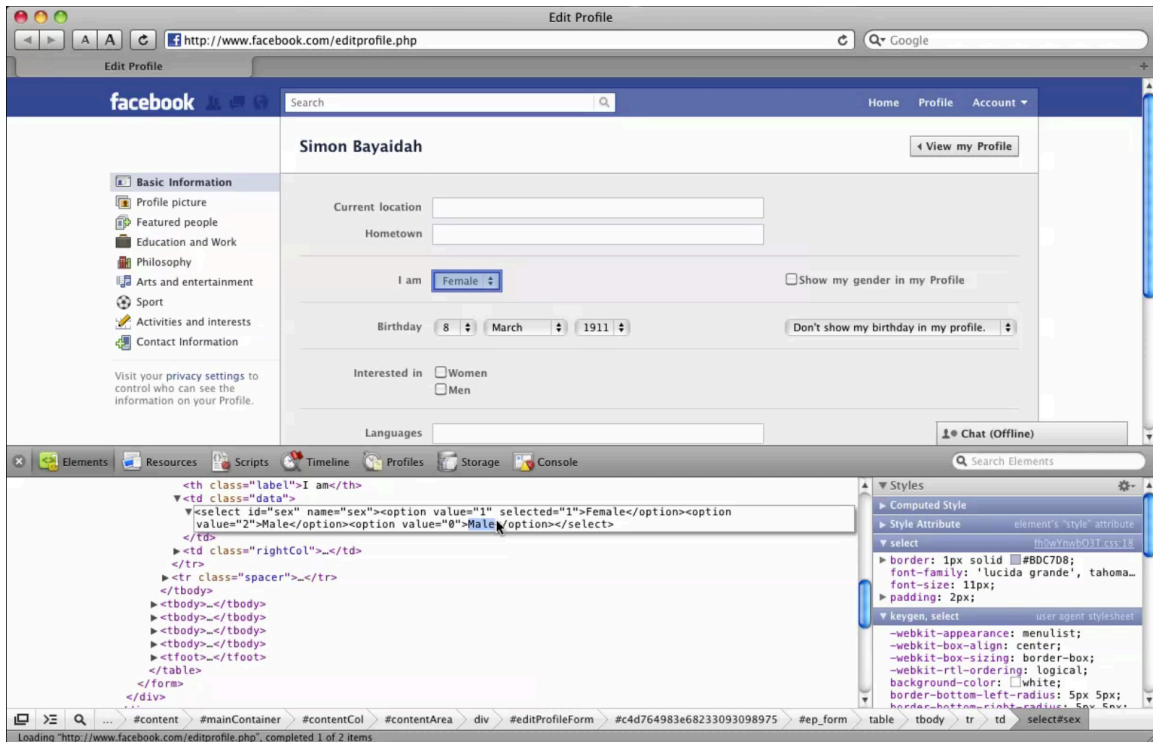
Edit Profile

A A http://www.facebook.com/editprofile.php Google

Edit Profile

facebook Search Home Profile Account ▾

Simon Bayaidah

◂ View my Profile

Basic Information
Profile picture
Featured people
Education and Work
Philosophy
Arts and entertainment
Sport
Activities and interests
Contact Information

Visit your privacy settings to control who can see the information on your Profile.

Current location

Hometown

I am Female

Show my gender in my Profile

Birthday 8 March 1911

Don't show my birthday in my profile.

Interested in Women Men

Languages

Chat (Offline)

Elements Resources Scripts Timeline Profiles Storage Console

Search Elements

<th class="label">I am</th>
▾<td class="data">
▾<select id="sex" name="sex"><option value="1" selected="1">Female</option><option value="2">Male</option><option value="0">Male</option></select>
</td>
▸<td class="rightCol">…</td>
</tr>
▸<tr class="spacer">…</tr>
</tbody>
▸<tbody>…</tbody>
▸<tbody>…</tbody>
▸<tbody>…</tbody>
▸<tbody>…</tbody>
▸<tfoot>…</tfoot>
</table>
</form>
</div>

▾ Styles
▸ Computed Style
▸ Style Attribute element's "style" attribute
▾ select fh0wYnwbO3T.css:18
▸ border: 1px solid #BDC7D8;
font-family: 'lucida grande', tahoma…
font-size: 11px;
▸ padding: 2px;
▾ keygen, select user agent stylesheet
-webkit-appearance: menulist;
-webkit-box-align: center;
-webkit-box-sizing: border-box;
-webkit-rtl-ordering: logical;
background-color: white;
border-bottom-left-radius: 5px 5px;
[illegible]

… #content #mainContainer #contentCol #contentArea div #editProfileForm #c4d764983e68233093098975 #ep_form table tbody tr td select#sex

Loading "http://www.facebook.com/editprofile.php", completed 1 of 2 items